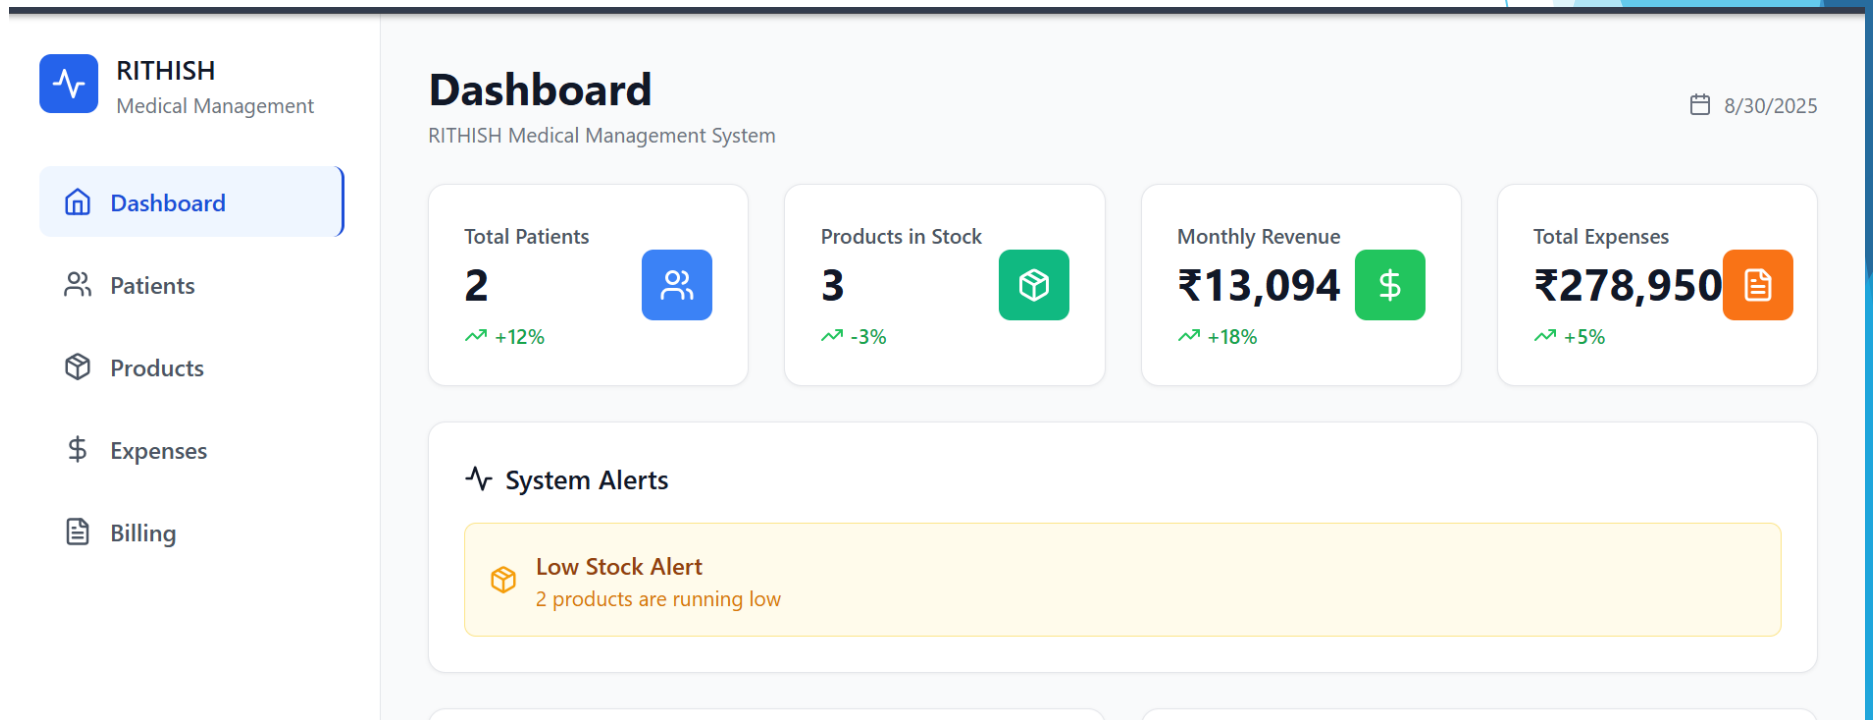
RITHISH
Medical Management

Dashboard

Patients

Products

Expenses

Billing

Dashboard
RITHISH Medical Management System

8/30/2025

Total Patients
2
+12%

Products in Stock
3
-3%

Monthly Revenue
₹13,094
+18%

Total Expenses
₹278,950
+5%

System Alerts

Low Stock Alert
2 products are running low